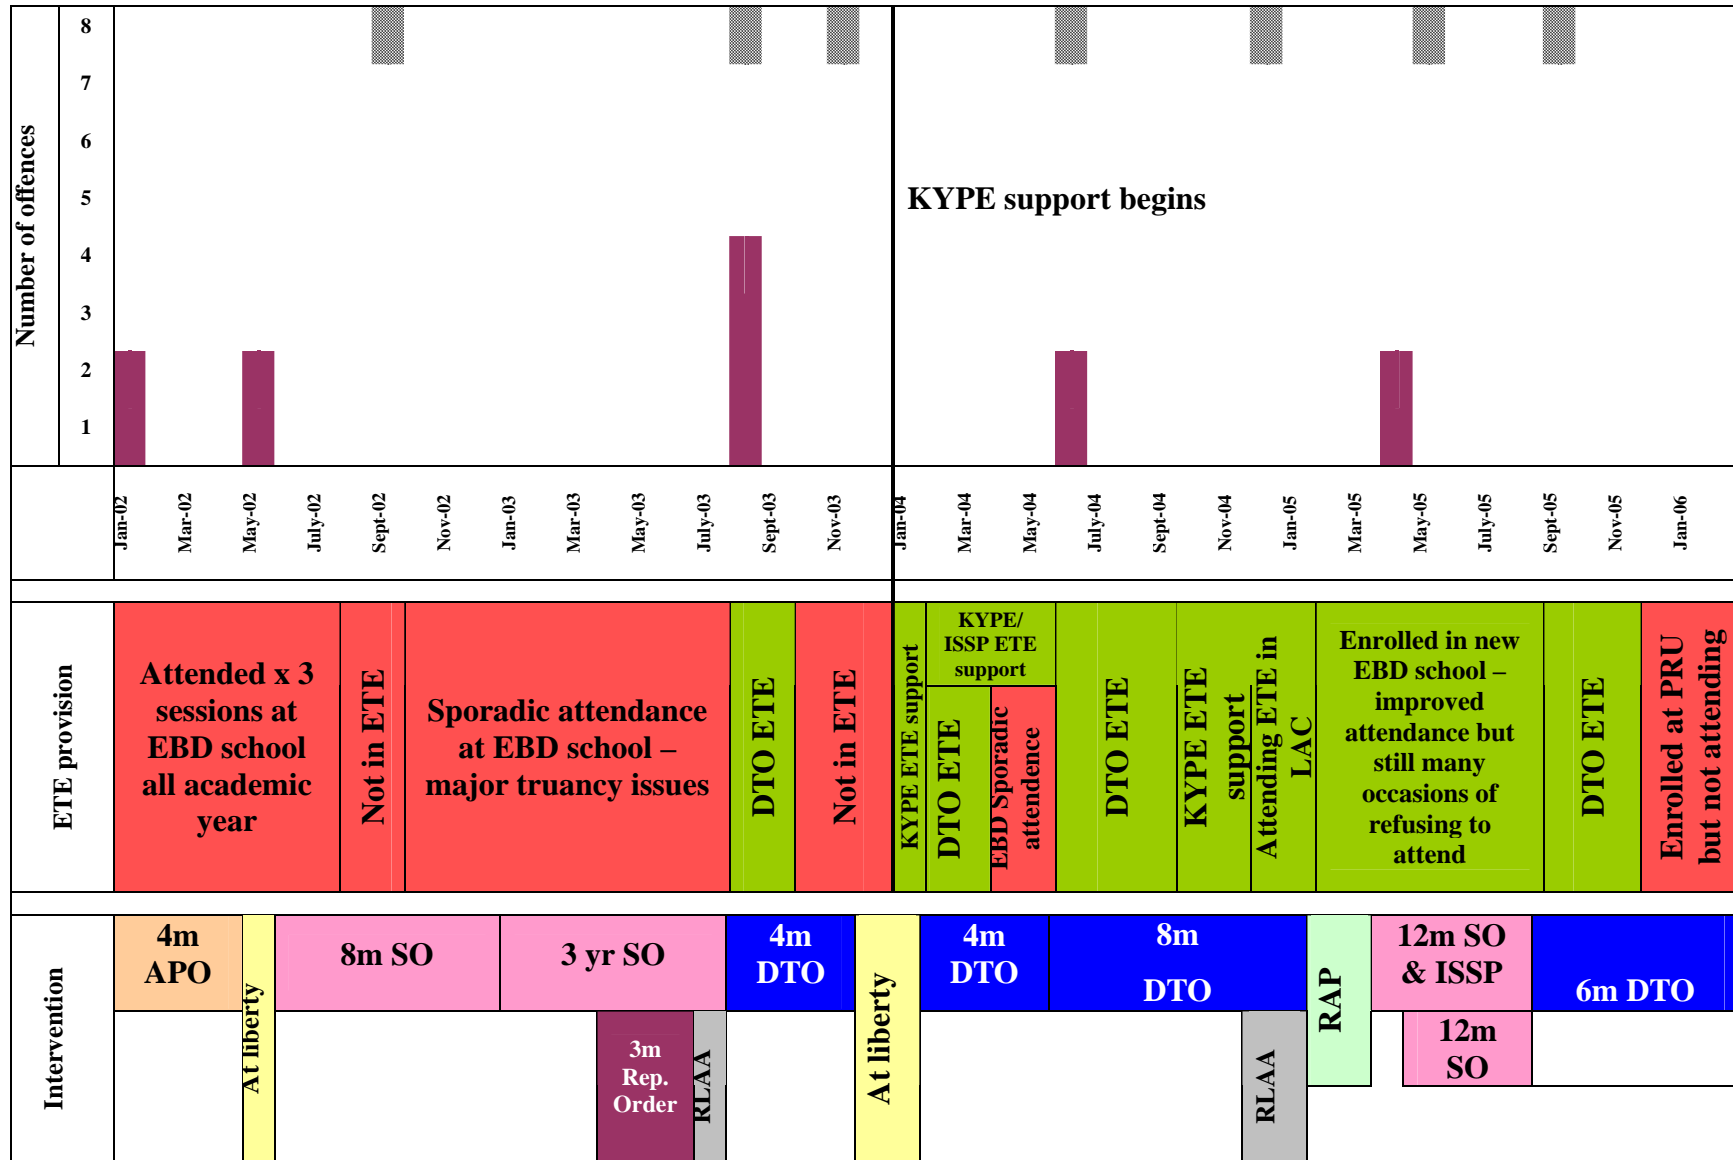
Number of offences

8
7
6
5
4
3
2
1

KYPE support begins

Jan-02 Mar-02 May-02 July-02 Sept-02 Nov-02 Jan-03 Mar-03 May-03 July-03 Sept-03 Nov-03 Jan-04 Mar-04 May-04 July-04 Sept-04 Nov-04 Jan-05 Mar-05 May-05 July-05 Sept-05 Nov-05 Jan-06

ETE provision

Attended x 3 sessions at EBD school all academic year

Not in ETE

Sporadic attendance at EBD school – major truancy issues

DTO ETE

Not in ETE

KYPE ETE support

KYPE/ ISSP ETE support

DTO ETE

EBD Sporadic attendence

DTO ETE

KYPE ETE support

Attending ETE in LAC

Enrolled in new EBD school – improved attendance but still many occasions of refusing to attend

DTO ETE

Enrolled at PRU but not attending

Intervention

4m APO

At liberty

8m SO

3 yr SO

3m Rep. Order

RLAA

4m DTO

At liberty

4m DTO

8m DTO

RLAA

RAP

12m SO & ISSP

12m SO

6m DTO